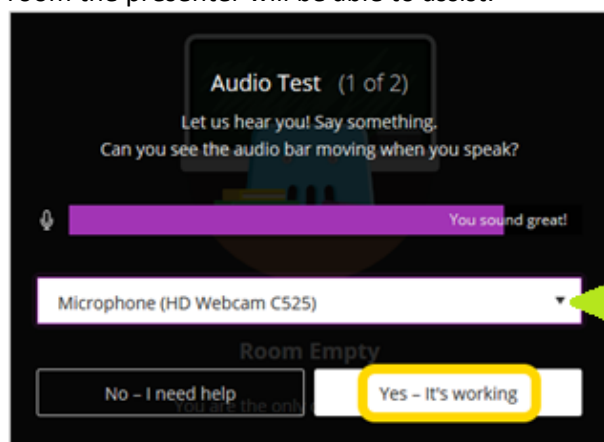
room the presenter will be able to assist.

Audio Test (1 of 2)

Let us hear you! Say something.
Can you see the audio bar moving when you speak?

You sound great!

Microphone (HD Webcam C525)

Room Empty

No – I need help

You are the only

Yes – It's working